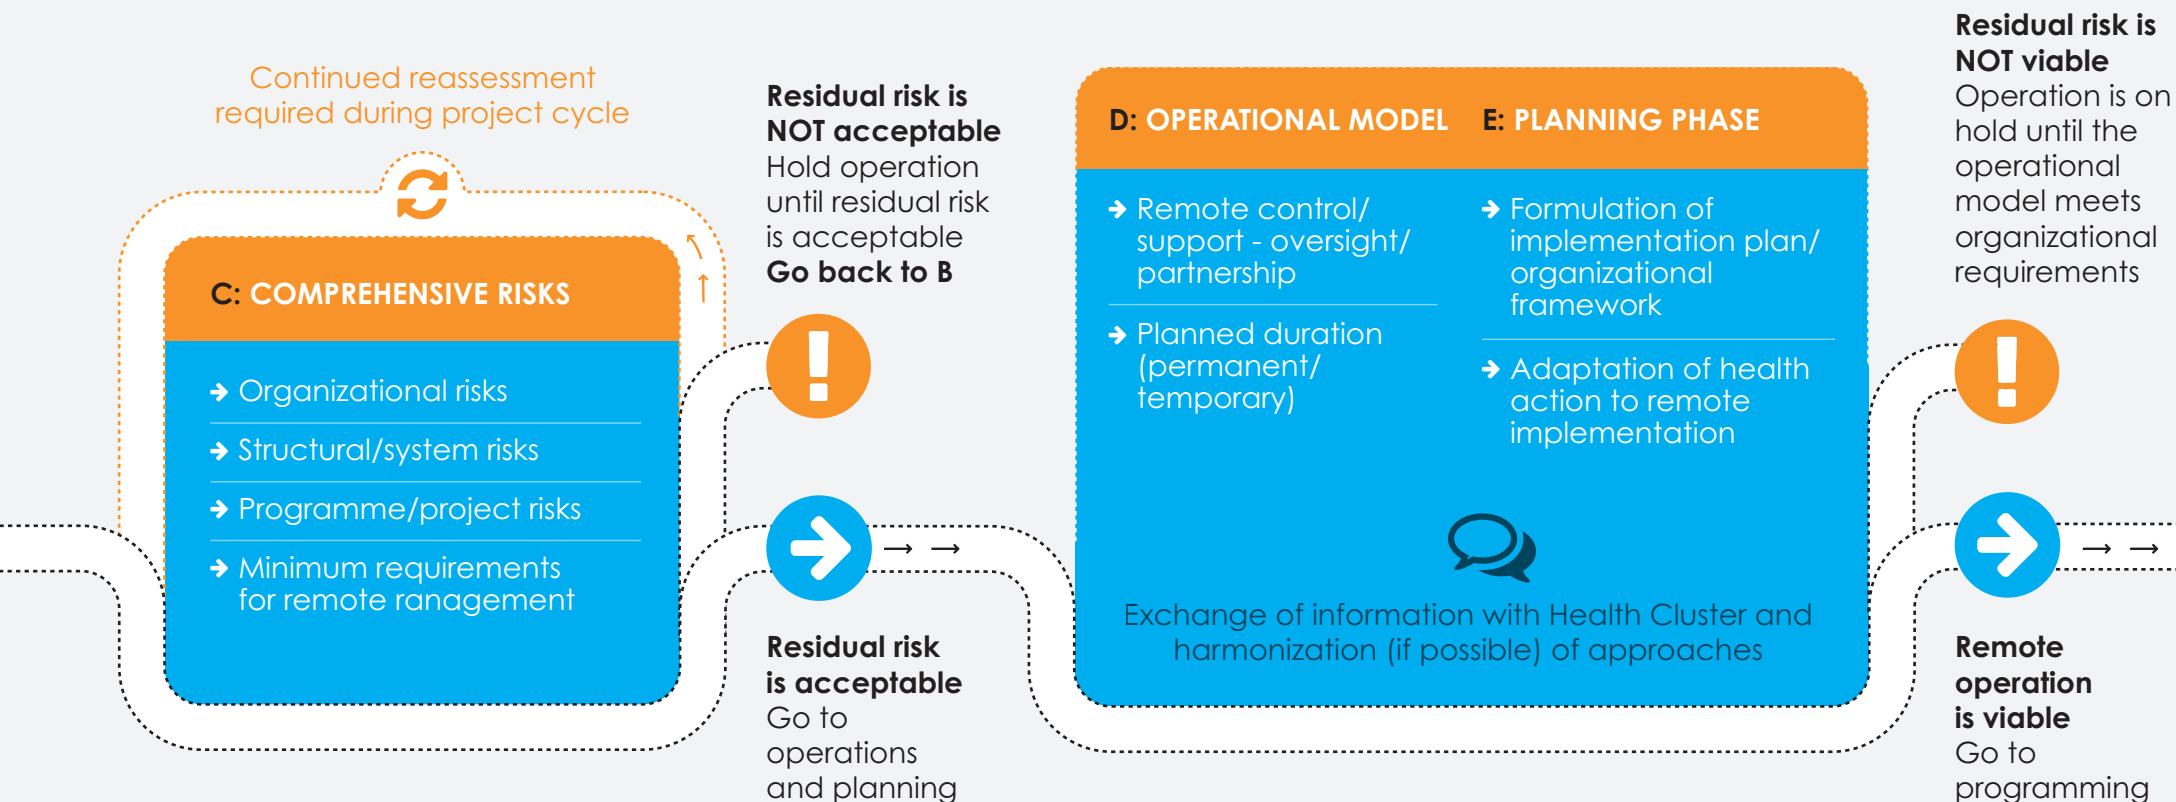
Continued reassessment required during project cycle

C: COMPREHENSIVE RISKS

Organizational risks

Structural/system risks

Programme/project risks

Minimum requirements for remote ranagement

Residual risk is NOT acceptable
Hold operation until residual risk is acceptable
Go back to B

Residual risk is acceptable
Go to operations and planning

D: OPERATIONAL MODEL

Remote control/ support - oversight/ partnership

Planned duration (permanent/ temporary)

E: PLANNING PHASE

Formulation of implementation plan/ organizational framework

Adaptation of health action to remote implementation

Exchange of information with Health Cluster and harmonization (if possible) of approaches

Residual risk is NOT viable
Operation is on hold until the operational model meets organizational requirements

Remote operation is viable
Go to programming